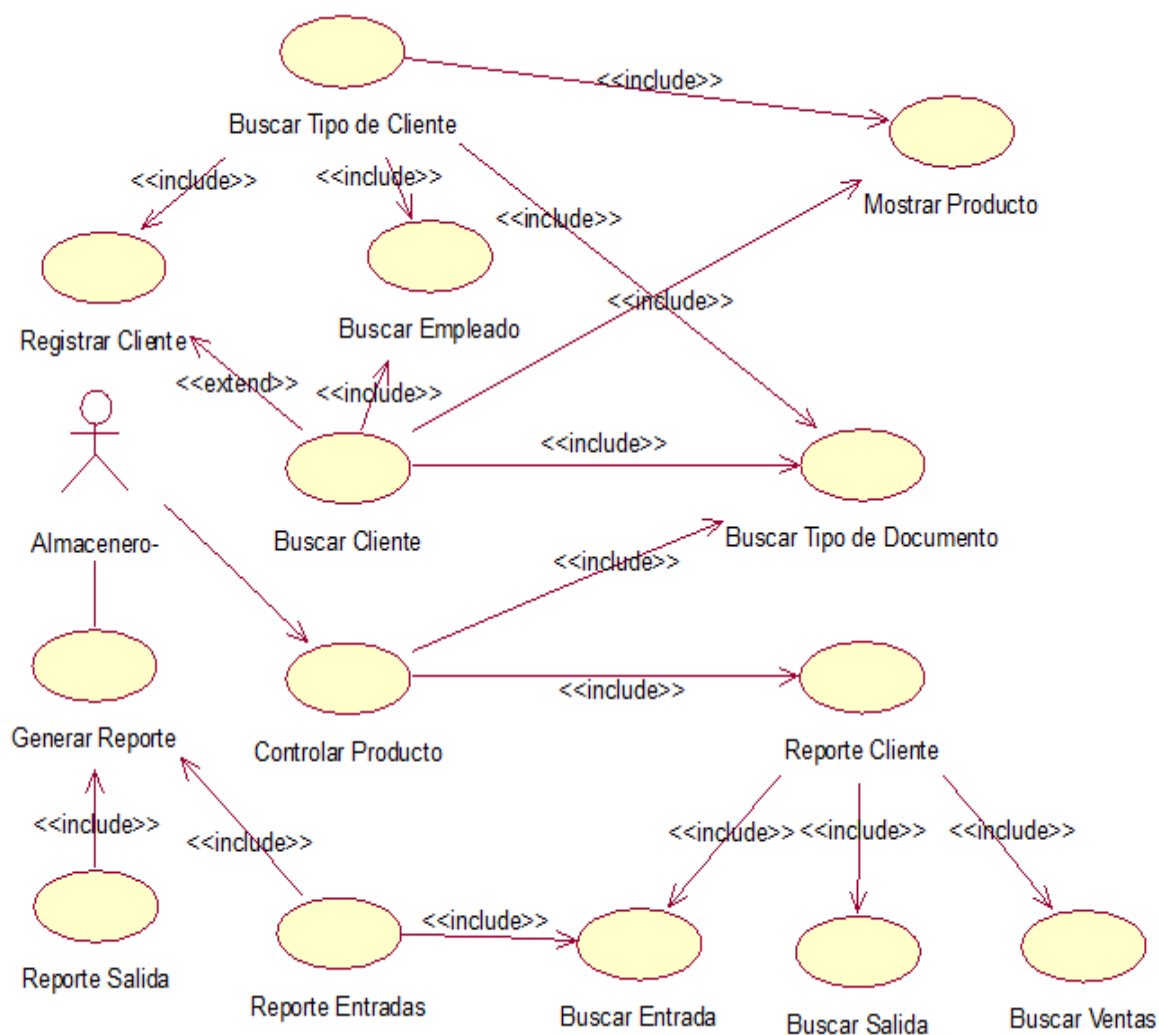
<<include>>

Buscar Tipo de Cliente

<<include>>

<<include>>

<<include>>

Mostrar Producto

<<include>>

Registrar Cliente

Buscar Empleado

<<extend>>

<<include>>

<<include>>

Almacenero-

Buscar Cliente

Buscar Tipo de Documento

<<include>>

<<include>>

Generar Reporte

Controlar Producto

Reporte Cliente

<<include>>

<<include>>

<<include>>

<<include>>

<<include>>

<<include>>

Reporte Salida

Reporte Entradas

Buscar Entrada

Buscar Salida

Buscar Ventas